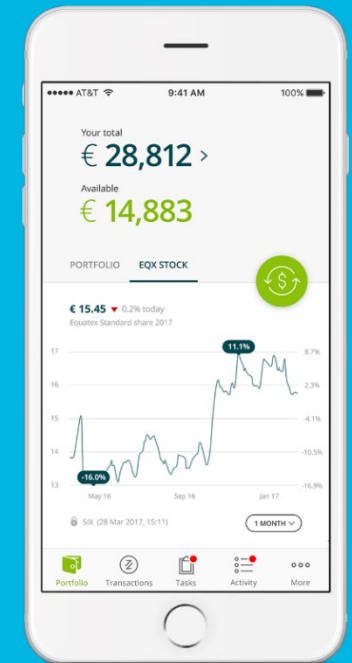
●●●●● AT&T 9:41 AM 100%

Your total
€ 28,812 >

Available
€ 14,883

PORTFOLIO EQX STOCK

€ 15.45 ▼ 0.2% today
Equatex Standard share 2017

17
16
15
14
13

11.1%
-16.0%

8.7%
2.3%
-4.1%
-10.5%
-16.9%

May 16 Sep 16 Jan 17

SIX (28 Mar 2017, 15:11)

1 MONTH

Portfolio Transactions Tasks Activity More